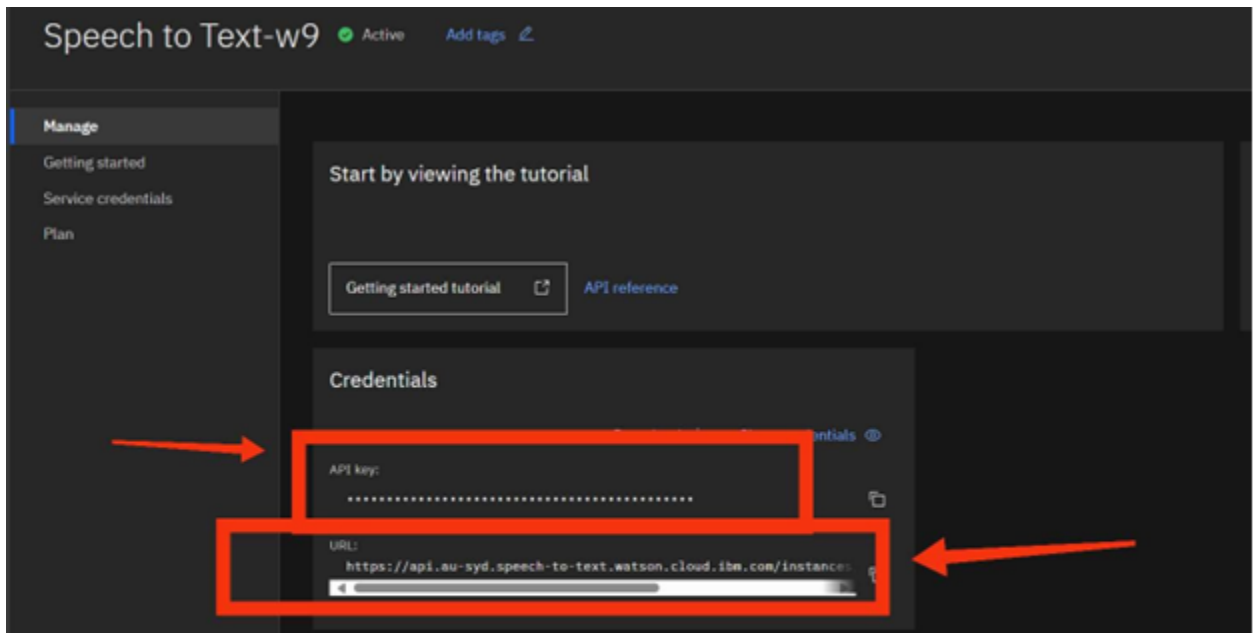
Speech to Text-w9 Active Add tags

Manage
Getting started
Service credentials
Plan

Start by viewing the tutorial

Getting started tutorial

API reference

Credentials

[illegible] ntials

API key:
••••••••••••••••••••••••••••••••••••••••••••

URL:
https://api.au-syd.speech-to-text.watson.cloud.ibm.com/instances